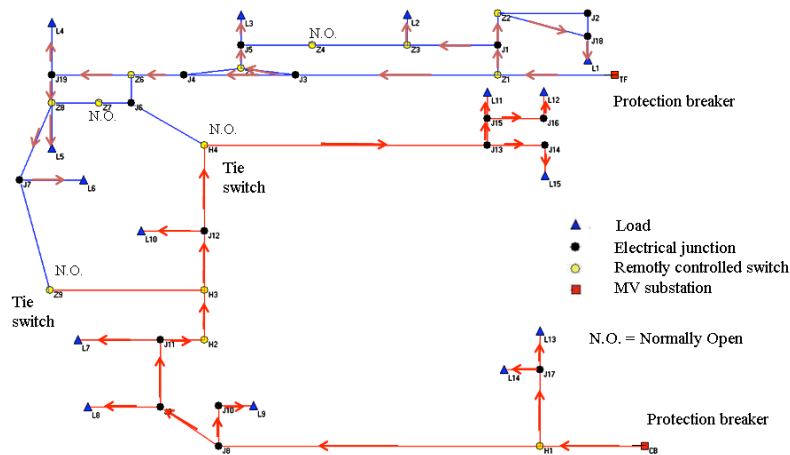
L4
L3
N.O.
L2
Z2
J2
J5
Z4
Z3
J1
J18
L1
J19
Z6
J4
J3
Z1
TF
Protection breaker
Z8
Z7
J6
N.O.
L11
L12
J15
J16
N.O.
L5
H4
J13
J14
Tie switch
L15
J7
L6
Load
L10
J12
Electrical junction
Remotly controlled switch
N.O.
MV substation
Z9
H3
Tie switch
L13
N.O. = Normally Open
L7
J11
H2
L14
J17
L8
J10
L9
Protection breaker
J8
H1
CB